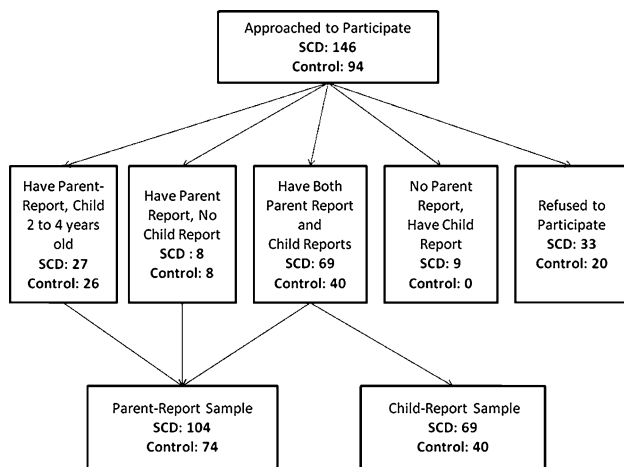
Approached to Participate
SCD: 146
Control: 94

Have Parent-Report, Child 2 to 4 years old
SCD: 27
Control: 26

Have Parent Report, No Child Report
SCD : 8
Control: 8

Have Both Parent Report and Child Reports
SCD: 69
Control: 40

No Parent Report, Have Child Report
SCD: 9
Control: 0

Refused to Participate
SCD: 33
Control: 20

Parent-Report Sample
SCD: 104
Control: 74

Child-Report Sample
SCD: 69
Control: 40